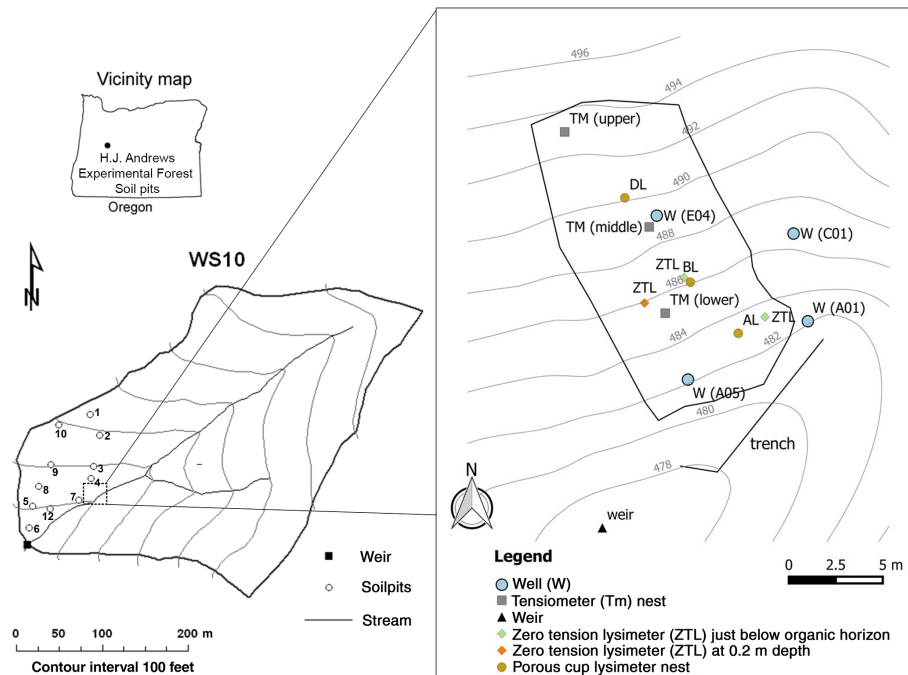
Vicinity map

H.J. Andrews Experimental Forest Soil pits

Oregon

N

WS10

1
10
2
9
3
8
4
7
5
12
6

Weir

Soilpits

Stream

0 50 100 200 m

Contour interval 100 feet

496
494
492
490
488
486
484
482
480
478

TM (upper)

DL

W (E04)

TM (middle)

W (C01)

ZTL BL

ZTL

TM (lower)

AL ZTL

W (A01)

W (A05)

trench

N

weir

Legend

Well (W)
Tensiometer (Tm) nest
Weir
Zero tension lysimeter (ZTL) just below organic horizon
Zero tension lysimeter (ZTL) at 0.2 m depth
Porous cup lysimeter nest

0 2.5 5 m